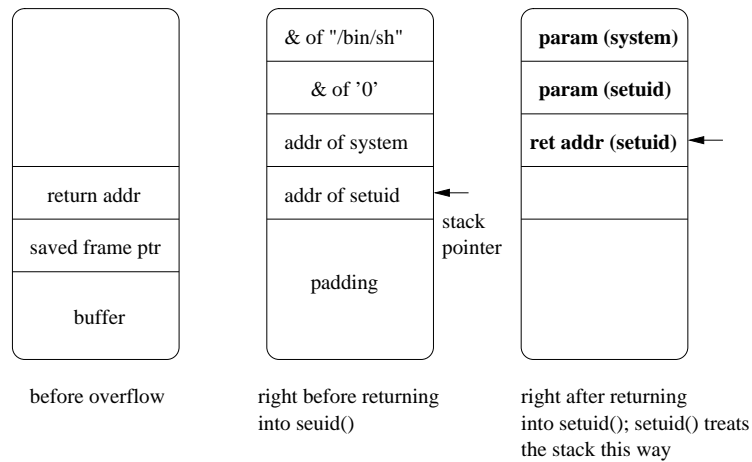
return addr

saved frame ptr

buffer

before overflow

& of "/bin/sh"

& of '0'

addr of system

addr of setuid

padding

stack pointer

right before returning into seuid()

param (system)

param (setuid)

ret addr (setuid)

right after returning into setuid(); setuid() treats the stack this way